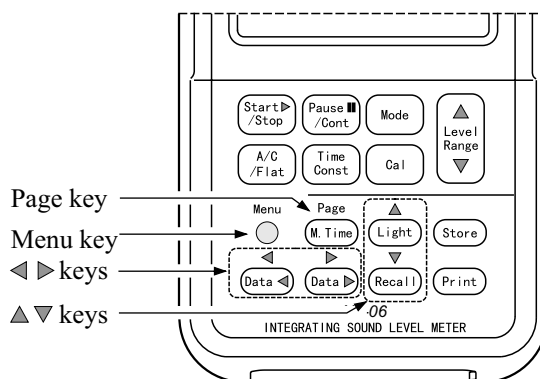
Start▷/Stop
Pause ▮▮/Cont
Mode
△ Level Range ▽
A/C /Flat
Time Const
Cal
Page key
Menu key
◁ ▷ keys
△ ▽ keys
Menu
Page
M.Time
△
Light
▽
Recall
Store
Print
◁
▷
Data ◁
Data ▷
06
INTEGRATING SOUND LEVEL METER